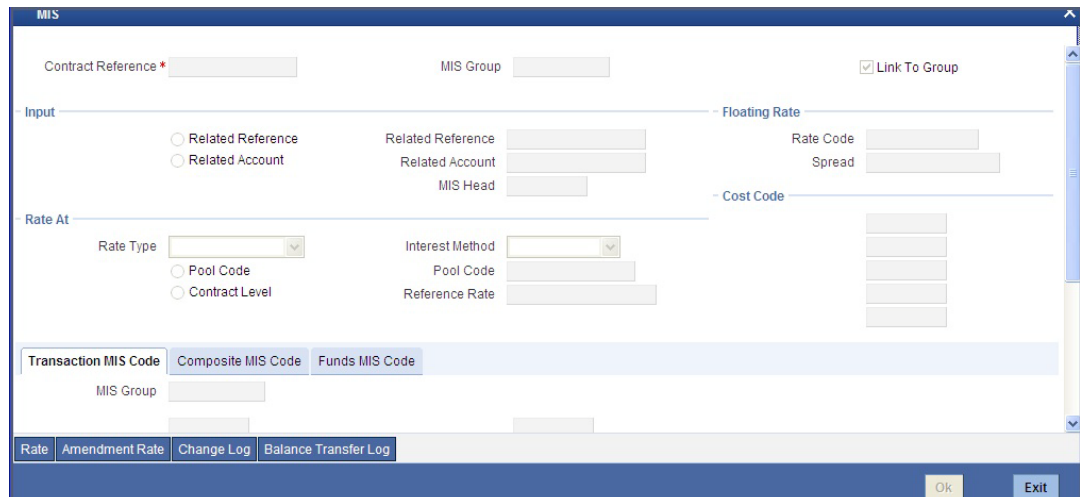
MIS

Contract Reference *

MIS Group

Link To Group

Input

Related Reference

Related Account

Related Reference

Related Account

MIS Head

Floating Rate

Rate Code

Spread

Cost Code

Rate At

Rate Type

Pool Code

Contract Level

Interest Method

Pool Code

Reference Rate

Transaction MIS Code | Composite MIS Code | Funds MIS Code

MIS Group

Rate | Amendment Rate | Change Log | Balance Transfer Log

Ok

Exit